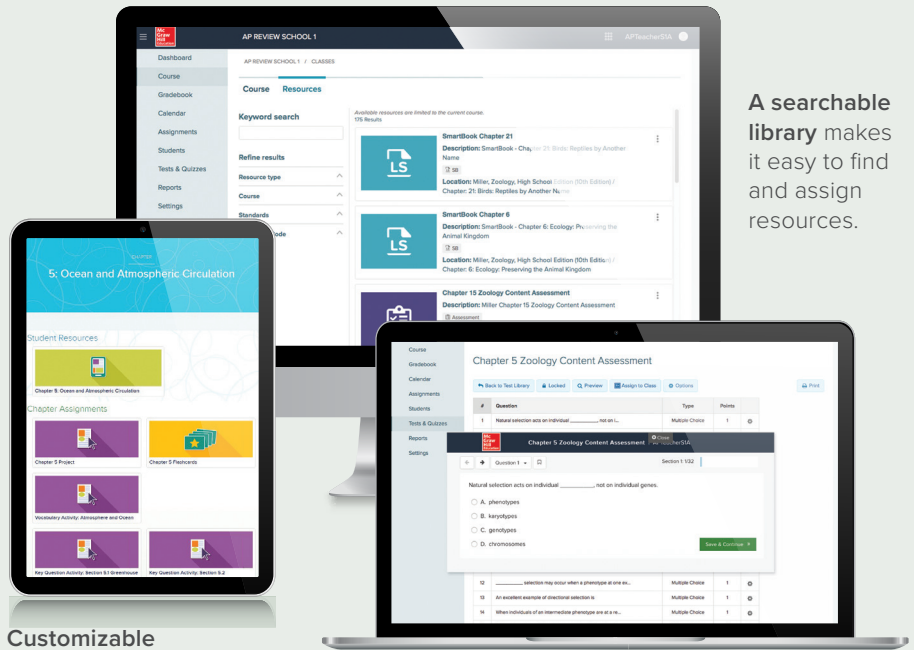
Mc Graw Hill Education

AP REVIEW SCHOOL 1

APTeacherSIA

Dashboard
Course
Gradebook
Calendar
Assignments
Students
Tests & Quizzes
Reports
Settings

AP REVIEW SCHOOL 1 / CLASSES

Course Resources

Keyword search

Refine results

Resource type
Course
Standards
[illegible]ode

Available resources are limited to the current course.
176 Results

SmartBook Chapter 21
Description: SmartBook - Chapter 21 Birds: Reptiles by Another Name
SB
Location: Miller, Zoology, High School Edition (10th Edition) / Chapter: 21: Birds: Reptiles by Another Name

SmartBook Chapter 6
Description: SmartBook - Chapter 6: Ecology: Preserving the Animal Kingdom
SB
Location: Miller, Zoology, High School Edition (10th Edition) / Chapter: 6: Ecology: Preserving the Animal Kingdom

Chapter 15 Zoology Content Assessment
Description: Miller Chapter 15 Zoology Content Assessment
Assessment

A searchable library makes it easy to find and assign resources.

Coverage
5: Ocean and Atmospheric Circulation

Student Resources
Chapter 5: Ocean and Atmospheric Circulation

Chapter Assignments
Chapter 5 Project
Chapter 5 Flashcards
Vocabulary Activity: Atmosphere and Ocean
Key Question Activity: Section 5.1 Greenhouse
Key Question Activity: Section 5.2

Course
Gradebook
Calendar
Assignments
Students
Tests & Quizzes
Reports
Settings

Chapter 5 Zoology Content Assessment

Back to Test Library | Locked | Preview | Assign to Class | Options | Print

| # | Question | Type | Points |
|---|---|---|---|
| 1 | Natural selection acts on individual ________, not on i... | Multiple Choice | 1 |
| 12 | ________ selection may occur when a phenotype at one ex... | Multiple Choice | 1 |
| 13 | An excellent example of directional selection is | Multiple Choice | 1 |
| 14 | When individuals of an intermediate phenotype are at a re... | Multiple Choice | 1 |

Chapter 5 Zoology Content Assessment
Close
APTeacherSIA
Question 1
Section 1: 1/32

Natural selection acts on individual ________, not on individual genes.
A. phenotypes
B. karyotypes
C. genotypes
D. chromosomes

Save & Continue

Customizable